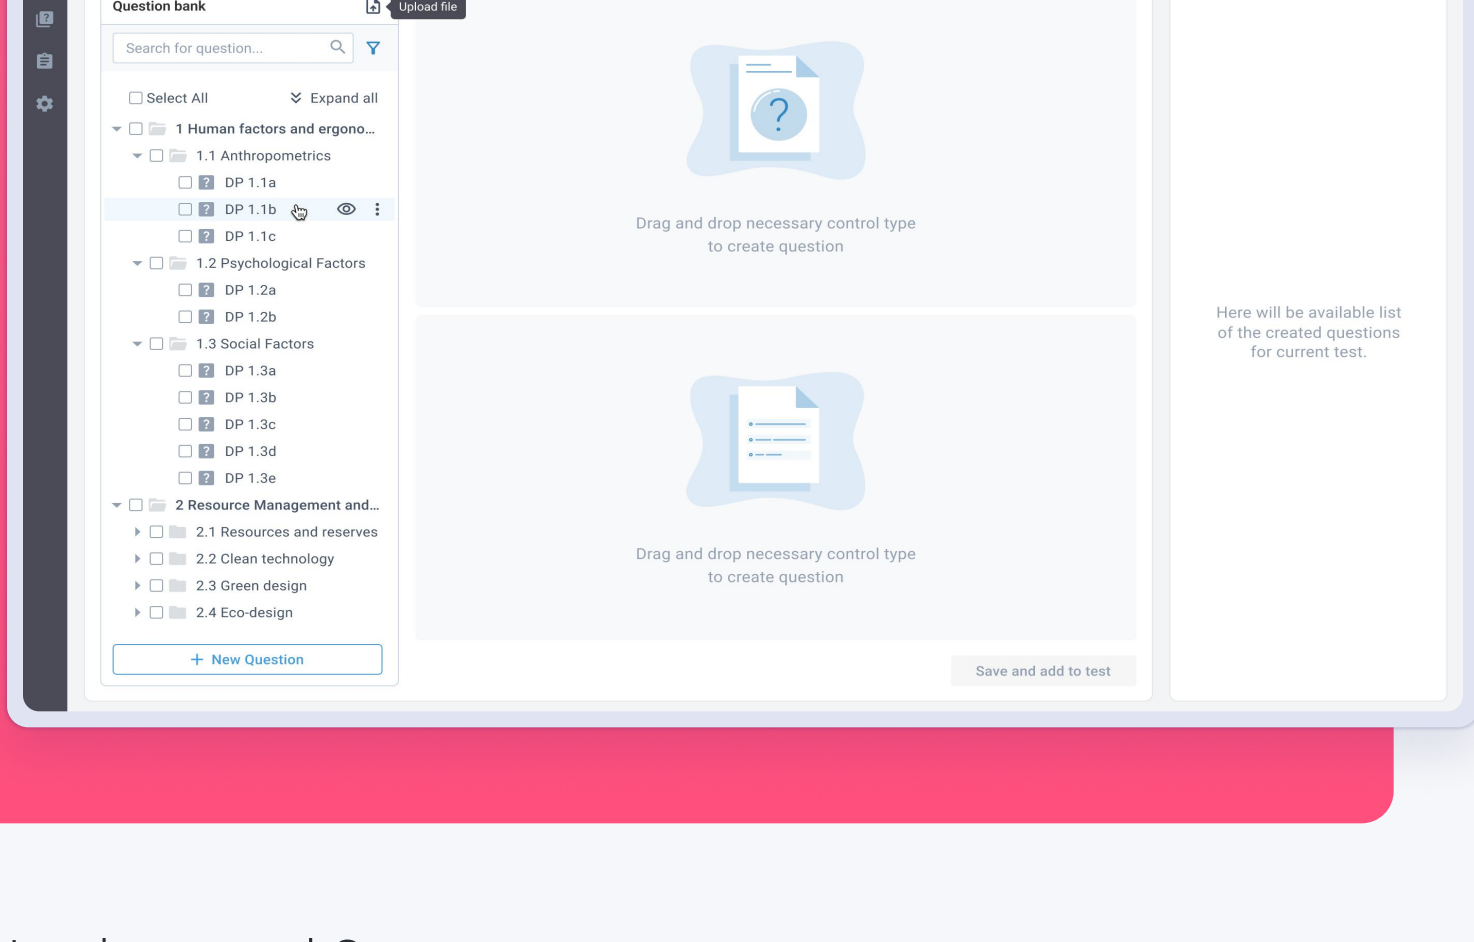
Question bank

Upload file

Search for question...

Select All

Expand all

1 Human factors and ergono...

1.1 Anthropometrics

DP 1.1a

DP 1.1b

DP 1.1c

1.2 Psychological Factors

DP 1.2a

DP 1.2b

1.3 Social Factors

DP 1.3a

DP 1.3b

DP 1.3c

DP 1.3d

DP 1.3e

2 Resource Management and...

2.1 Resources and reserves

2.2 Clean technology

2.3 Green design

2.4 Eco-design

+ New Question

Drag and drop necessary control type to create question

Drag and drop necessary control type to create question

Save and add to test

Here will be available list of the created questions for current test.

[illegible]